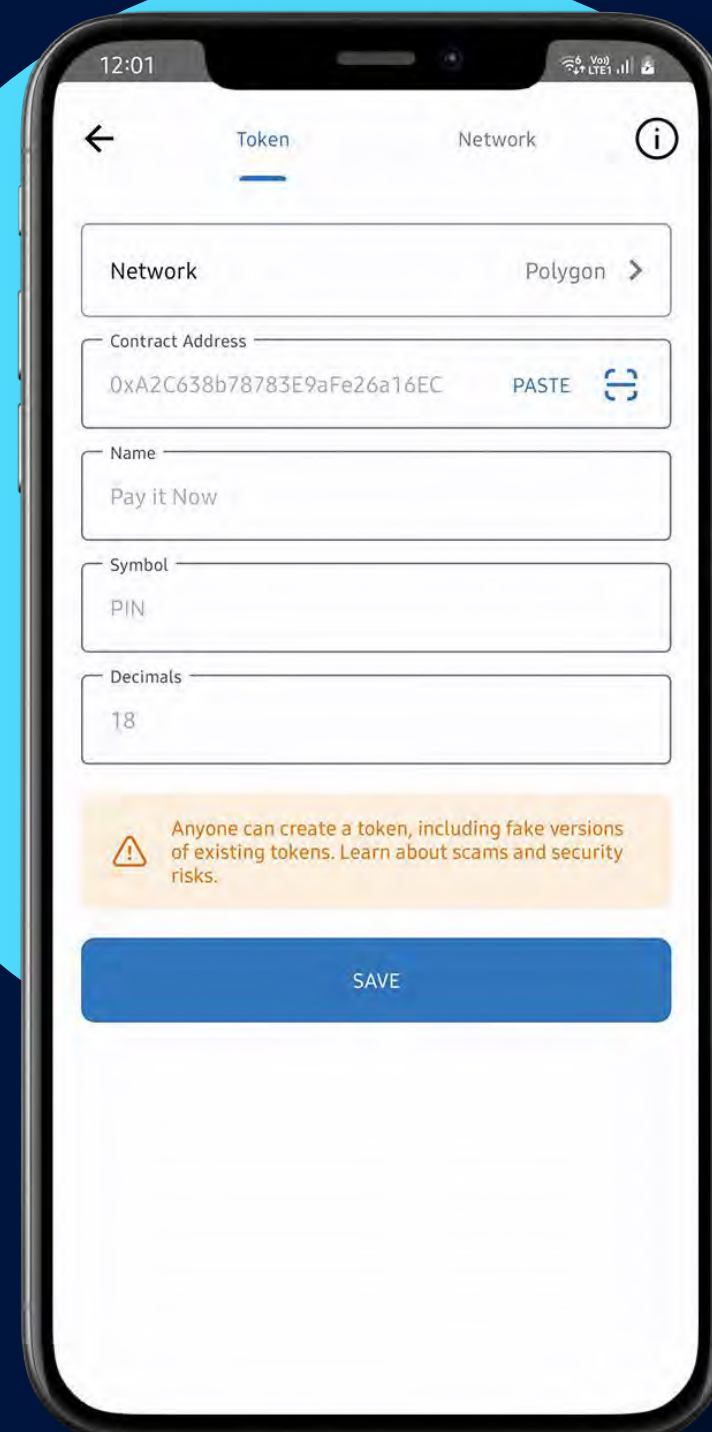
12:01

Token

Network

Network

Polygon

Contract Address

0xA2C638b78783E9aFe26a16EC

PASTE

Name

Pay it Now

Symbol

PIN

Decimals

18

Anyone can create a token, including fake versions of existing tokens. Learn about scams and security risks.

SAVE